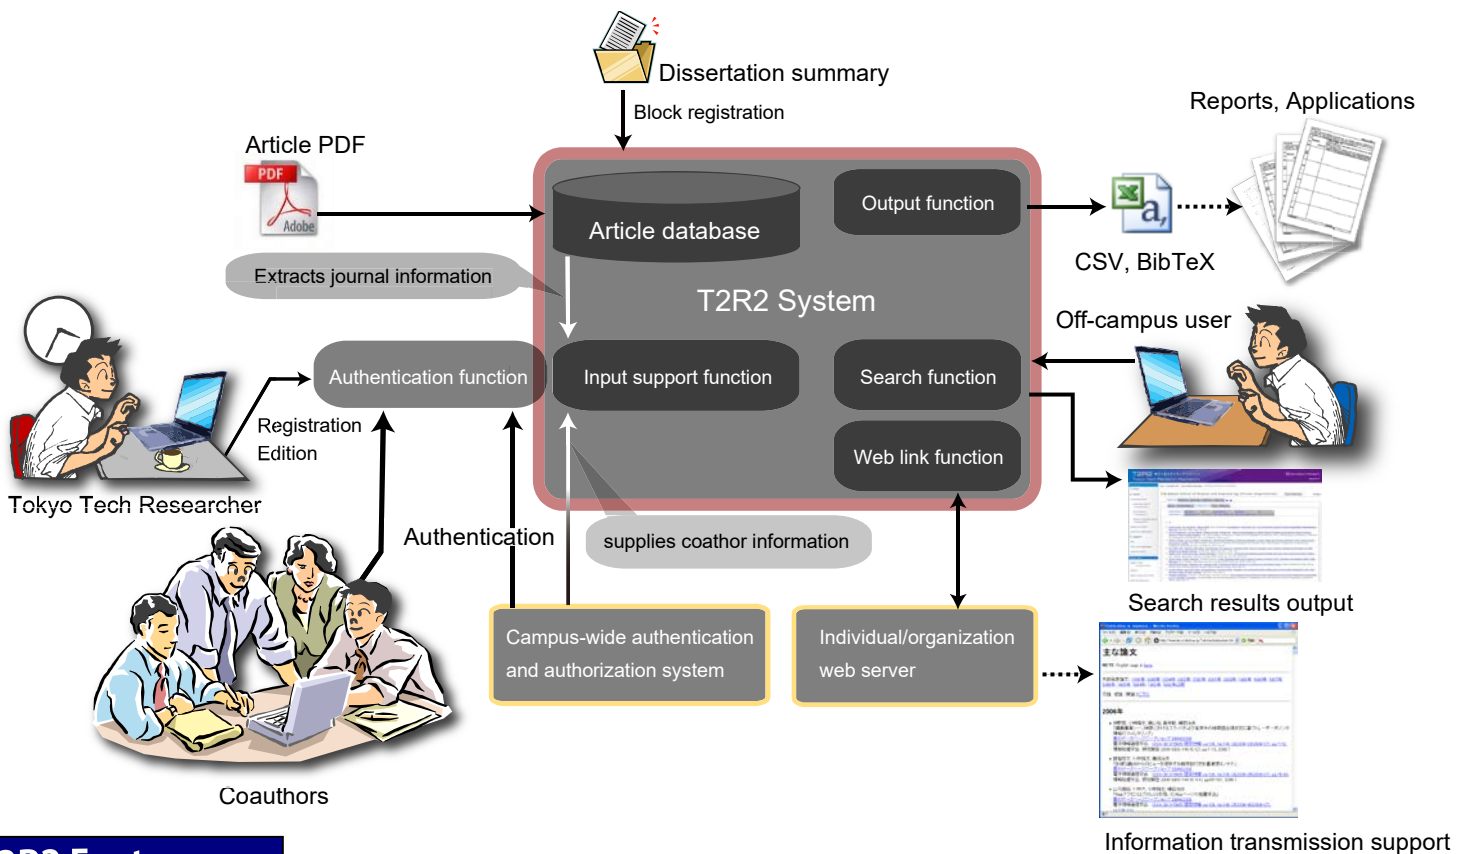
Dissertation summary

Block registration

Reports, Applications

Article PDF

PDF

Adobe

Article database

Output function

CSV, BibTeX

Extracts journal information

T2R2 System

Off-campus user

Authentication function

Input support function

Search function

Registration

Edition

Web link function

Tokyo Tech Researcher

Authentication

supplies coathor information

Search results output

Campus-wide authentication and authorization system

Individual/organization web server

Coauthors

Information transmission support

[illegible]